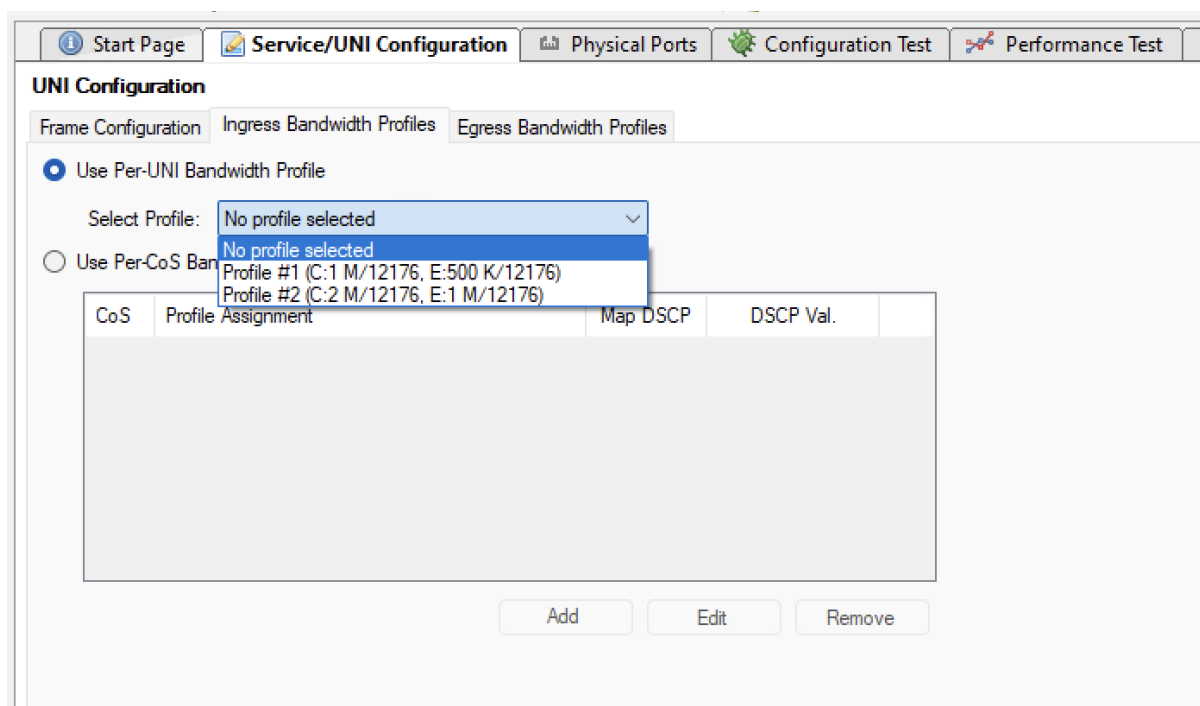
Start Page | Service/UNI Configuration | Physical Ports | Configuration Test | Performance Test

UNI Configuration

Frame Configuration | Ingress Bandwidth Profiles | Egress Bandwidth Profiles

Use Per-UNI Bandwidth Profile

Select Profile: No profile selected

No profile selected
Profile #1 (C:1 M/12176, E:500 K/12176)
Profile #2 (C:2 M/12176, E:1 M/12176)

Use Per-CoS Ban

| CoS | Profile Assignment | Map DSCP | DSCP Val. |
|---|---|---|---|

Add | Edit | Remove